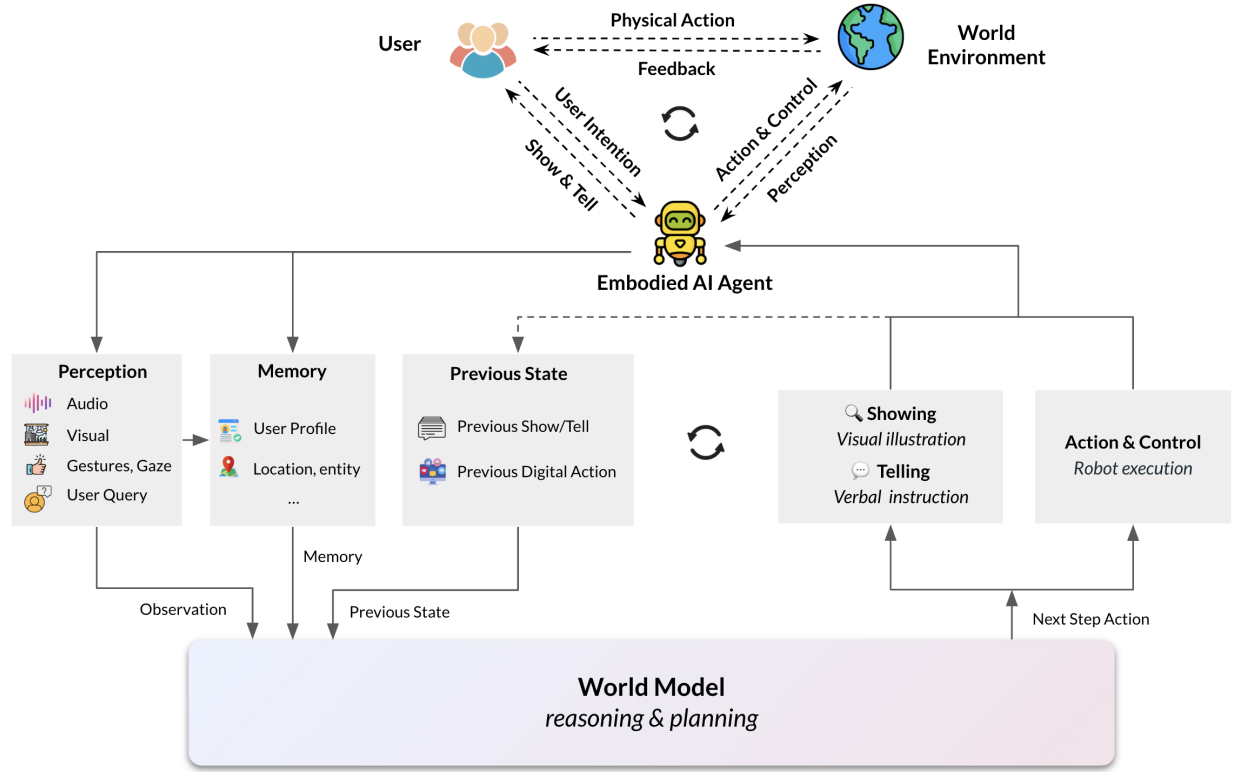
User

Physical Action

Feedback

World Environment

User Intention

Show & Tell

Action & Control

Perception

Embodied AI Agent

Perception
Audio
Visual
Gestures, Gaze
User Query

Memory
User Profile
Location, entity
...

Previous State
Previous Show/Tell
Previous Digital Action

Showing
Visual illustration
Telling
Verbal instruction

Action & Control
Robot execution

Observation

Memory

Previous State

Next Step Action

World Model
reasoning & planning